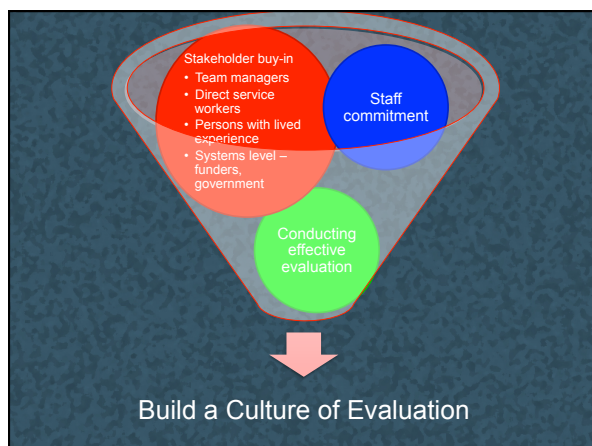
Stakeholder buy-in
• Team managers
• Direct service workers
• Persons with lived experience
• Systems level – funders, government

Staff commitment

Conducting effective evaluation

Build a Culture of Evaluation